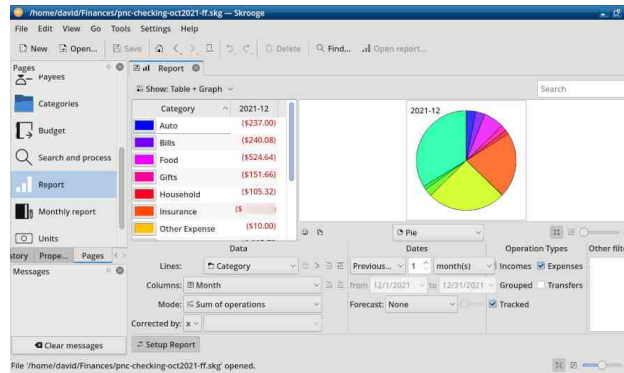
/home/david/Finances/pnc-checking-oct2021-ff.skg – Skrooge

File Edit View Go Tools Settings Help

New Open... Save Delete Find... Open report...

Pages
Payees
Categories
Budget
Search and process
Report
Monthly report
Units

story Prope... Pages

Messages

Clear messages

Report

Show: Table + Graph

Search

| Category | 2021-12 |
|---|---|
| Auto | ($237.00) |
| Bills | ($240.08) |
| Food | ($524.64) |
| Gifts | ($151.66) |
| Household | ($105.32) |
| Insurance | ($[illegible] |
| Other Expense | ($10.00) |

2021-12

Pie

Data

Lines: Category

Columns: Month

Mode: Sum of operations

Corrected by: x

Dates

Previous... 1 month(s)

from 12/1/2021 to 12/31/2021

Forecast: None

Operation Types

Incomes Expenses

Grouped Transfers

Tracked

Other filt

Setup Report

File '/home/david/Finances/pnc-checking-oct2021-ff.skg' opened.